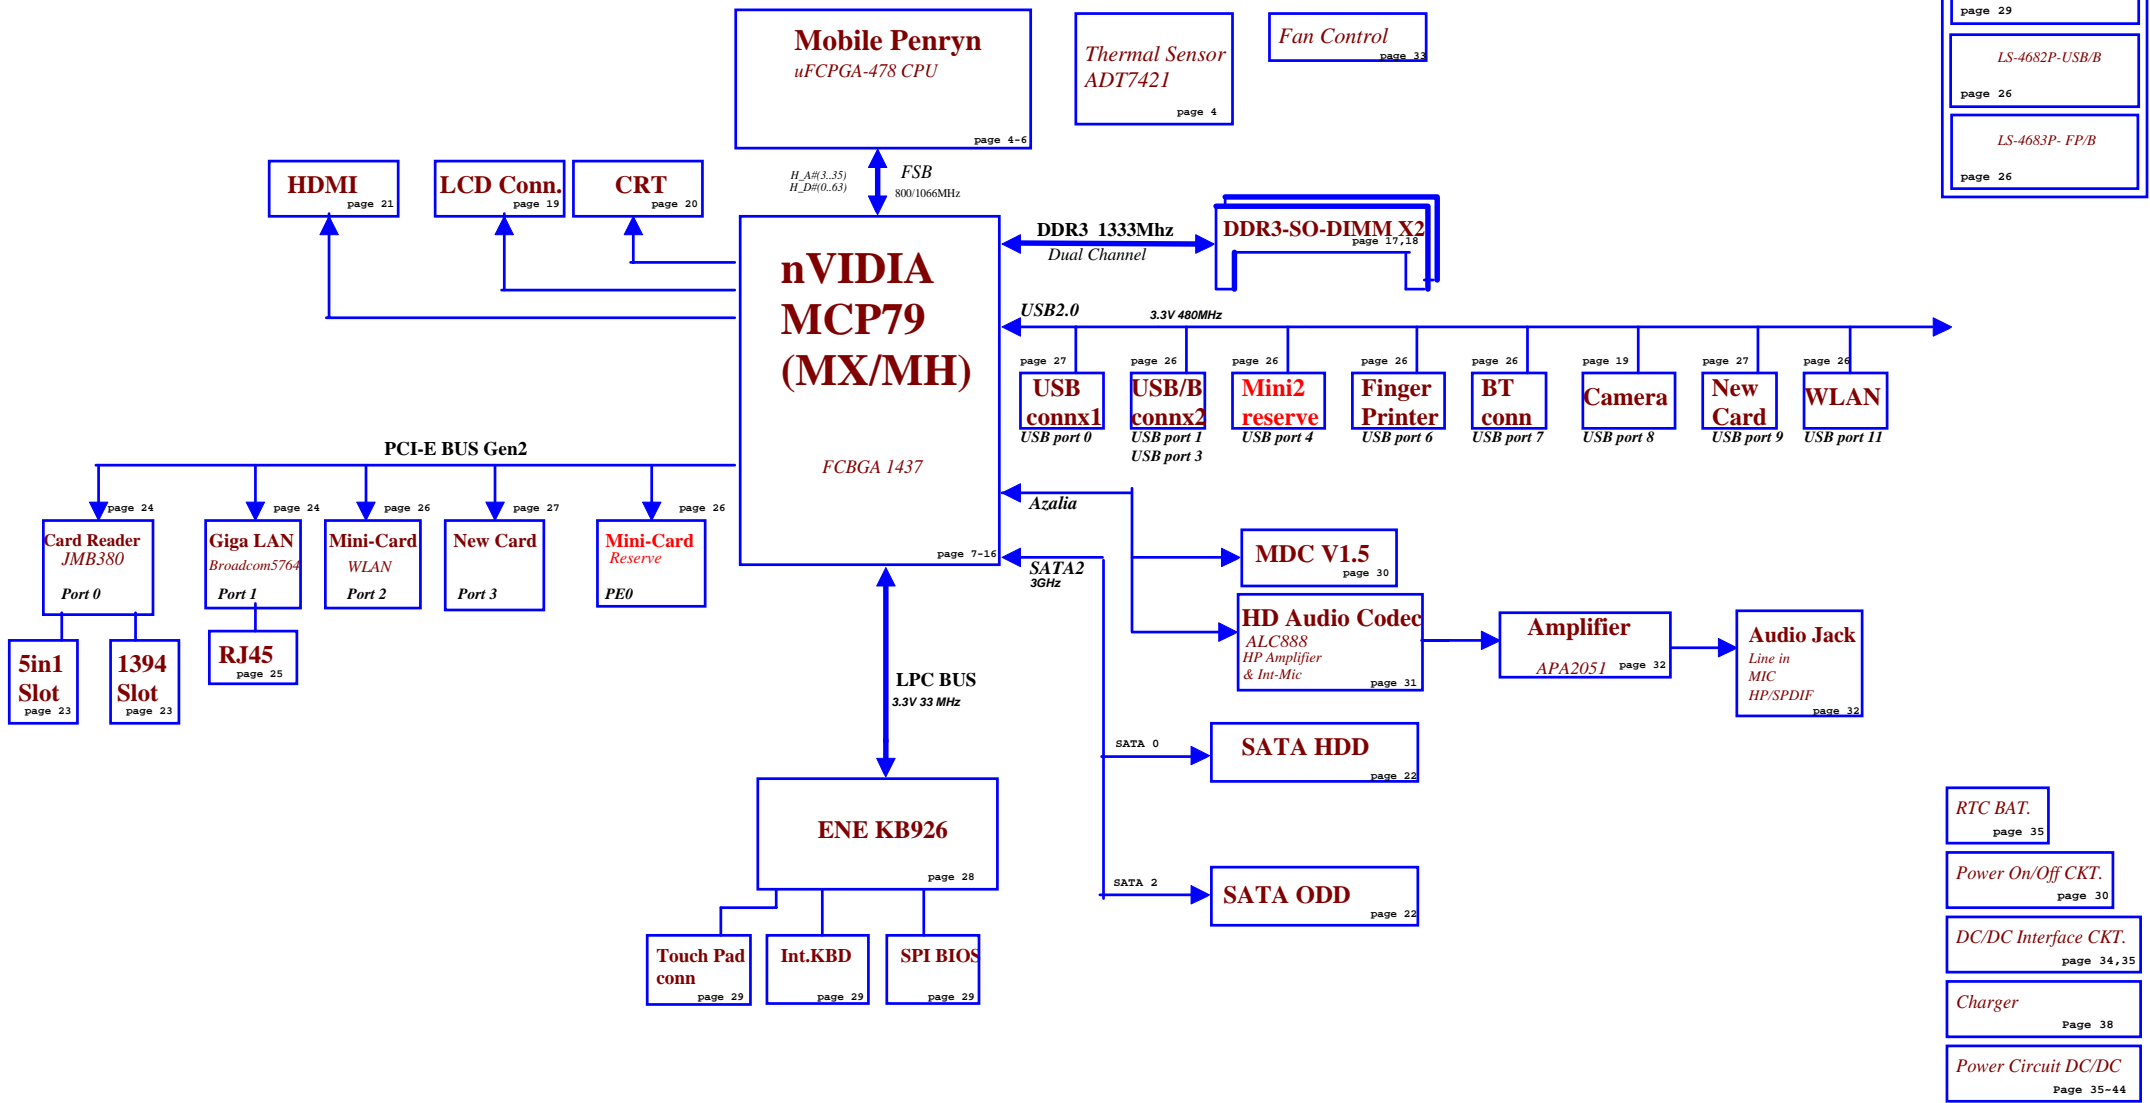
page 29

LS-4682P-USB/B
page 26

LS-4683P- FP/B
page 26

Mobile Penryn
uFCPGA-478 CPU
page 4-6

Thermal Sensor
ADT7421
page 4

Fan Control
page 33

HDMI
page 21

LCD Conn.
page 19

CRT
page 20

H_A#(3..35)
H_D#(0..63)
FSB
800/1066MHz

nVIDIA
MCP79
(MX/MH)

FCBGA 1437
page 7-16

DDR3 1333Mhz
Dual Channel

DDR3-SO-DIMM X2
page 17,18

USB2.0
3.3V 480MHz

page 27
USB
connx1
USB port 0

page 26
USB/B
connx2
USB port 1
USB port 3

page 26
Mini2
reserve
USB port 4

page 26
Finger
Printer
USB port 6

page 26
BT
conn
USB port 7

page 19
Camera
USB port 8

page 27
New
Card
USB port 9

page 26
WLAN
USB port 11

PCI-E BUS Gen2

page 24
Card Reader
JMB380
Port 0

page 24
Giga LAN
Broadcom5764
Port 1

page 26
Mini-Card
WLAN
Port 2

page 27
New Card
Port 3

page 26
Mini-Card
Reserve
PE0

5in1
Slot
page 23

1394
Slot
page 23

RJ45
page 25

Azalia

MDC V1.5
page 30

SATA2
3GHz

HD Audio Codec
ALC888
HP Amplifier
& Int-Mic
page 31

Amplifier
APA2051
page 32

Audio Jack
Line in
MIC
HP/SPDIF
page 32

LPC BUS
3.3V 33 MHz

SATA 0
SATA HDD
page 22

ENE KB926
page 28

SATA 2
SATA ODD
page 22

Touch Pad
conn
page 29

Int.KBD
page 29

SPI BIOS
page 29

RTC BAT.
page 35

Power On/Off CKT.
page 30

DC/DC Interface CKT.
page 34,35

Charger
Page 38

Power Circuit DC/DC
Page 35~44